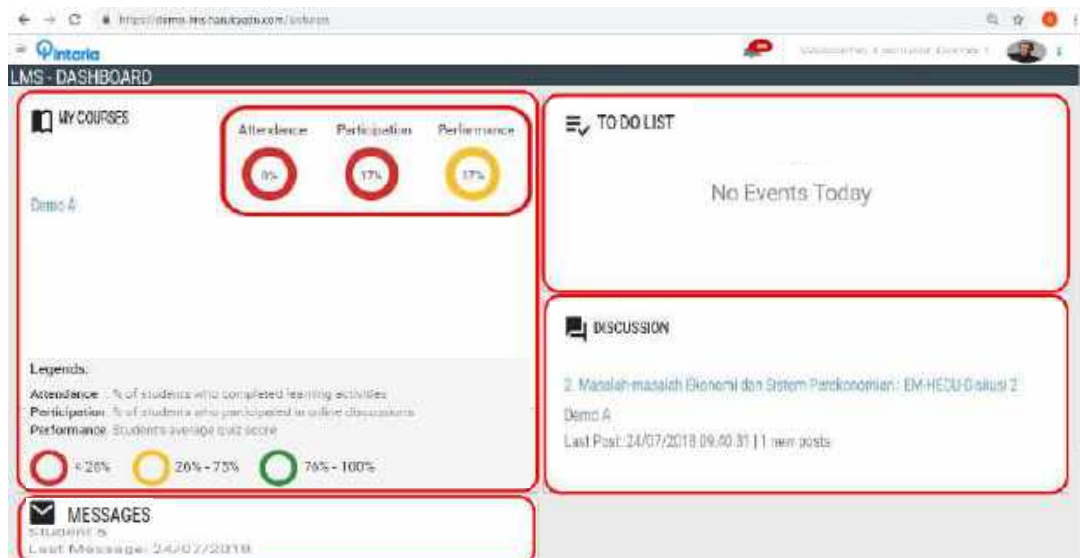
https://demo-lms.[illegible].com/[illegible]

Pintaria

Welcome, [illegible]

LMS - DASHBOARD

MY COURSES

Attendance
0%

Participation
17%

Performance
37%

Demo A

Legends:

Attendance : % of students who completed learning activities
Participation : % of students who participated in online discussions
Performance : Student's average quiz score

< 26%
26% - 75%
76% - 100%

MESSAGES
Student 5
Last Message: 24/07/2018

TO DO LIST

No Events Today

DISCUSSION

2. Masalah-masalah Ekonomi dan Sistem Perekonomian : EM-HEDU-Diskusi 2
Demo A
Last Post: 24/07/2018 09:40:31 | 1 new posts